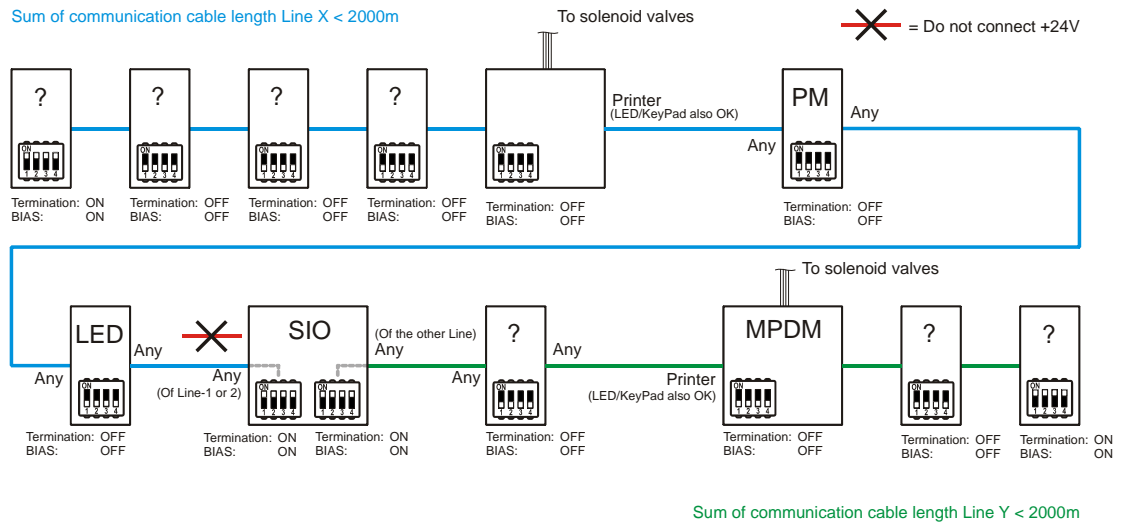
Sum of communication cable length Line X < 2000m

To solenoid valves

= Do not connect +24V

?

ON
1 2 3 4

Termination: ON
BIAS: ON

?

ON
1 2 3 4

Termination: OFF
BIAS: OFF

?

ON
1 2 3 4

Termination: OFF
BIAS: OFF

?

ON
1 2 3 4

Termination: OFF
BIAS: OFF

ON
1 2 3 4

Termination: OFF
BIAS: OFF

Printer
(LED/KeyPad also OK)

Any

PM

ON
1 2 3 4

Any

Termination: OFF
BIAS: OFF

Any

LED

ON
1 2 3 4

Any

Termination: OFF
BIAS: OFF

Any
(Of Line-1 or 2)

SIO

ON
1 2 3 4

ON
1 2 3 4

Termination: ON
BIAS: ON

Termination: ON
BIAS: ON

(Of the other Line)
Any

Any

?

ON
1 2 3 4

Termination: OFF
BIAS: OFF

Any

To solenoid valves

Printer
(LED/KeyPad also OK)

MPDM

ON
1 2 3 4

Termination: OFF
BIAS: OFF

?

ON
1 2 3 4

Termination: OFF
BIAS: OFF

?

ON
1 2 3 4

Termination: ON
BIAS: ON

Sum of communication cable length Line Y < 2000m